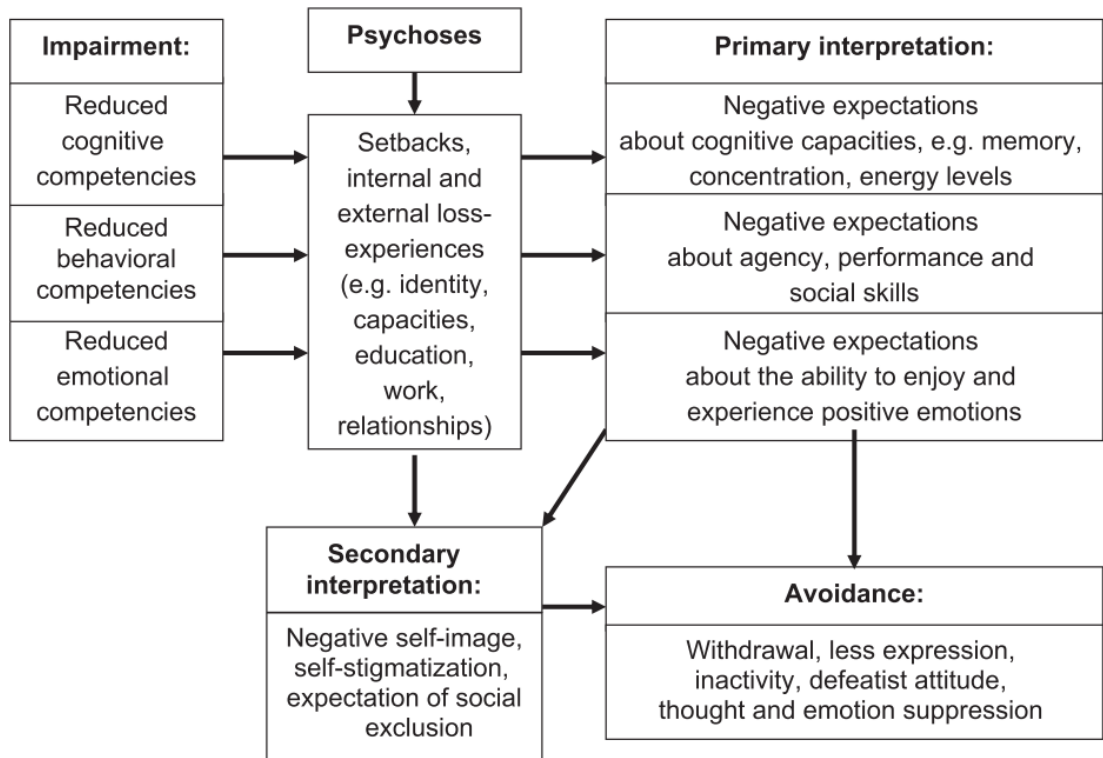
Impairment:

Reduced cognitive competencies

Reduced behavioral competencies

Reduced emotional competencies

Psychoses

Setbacks, internal and external loss-experiences (e.g. identity, capacities, education, work, relationships)

Primary interpretation:

Negative expectations about cognitive capacities, e.g. memory, concentration, energy levels

Negative expectations about agency, performance and social skills

Negative expectations about the ability to enjoy and experience positive emotions

Secondary interpretation:

Negative self-image, self-stigmatization, expectation of social exclusion

Avoidance:

Withdrawal, less expression, inactivity, defeatist attitude, thought and emotion suppression